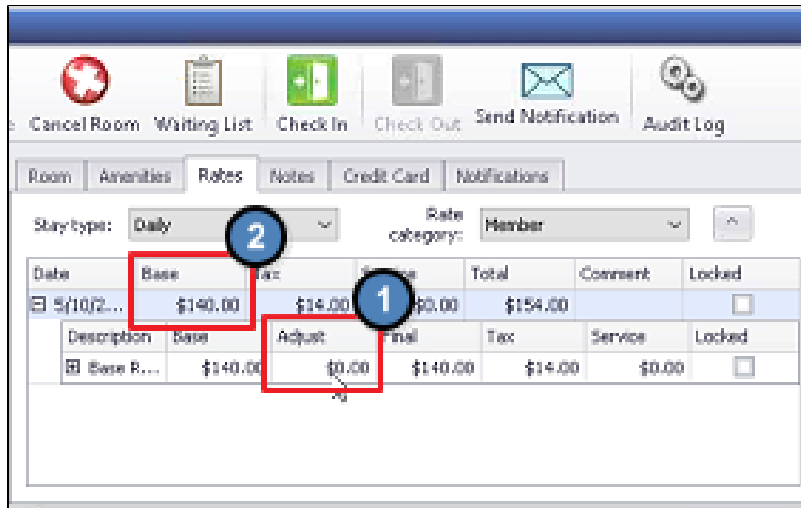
Cancel Room Waiting List Check In Check Out Send Notification Audit Log

Room Amenities Rates Notes Credit Card Notifications

Stay type: Daily

Rate category: Member

2

1

| Date | Base | Tax | Service | Total | Comment | Locked |
|---|---|---|---|---|---|---|
| ⊟ 5/10/2... | $140.00 | $14.00 | $0.00 | $154.00 | | ☐ |

| Description | Base | Adjust | Final | Tax | Service | Locked |
|---|---|---|---|---|---|---|
| ⊞ Base R... | $140.00 | $0.00 | $140.00 | $14.00 | $0.00 | ☐ |